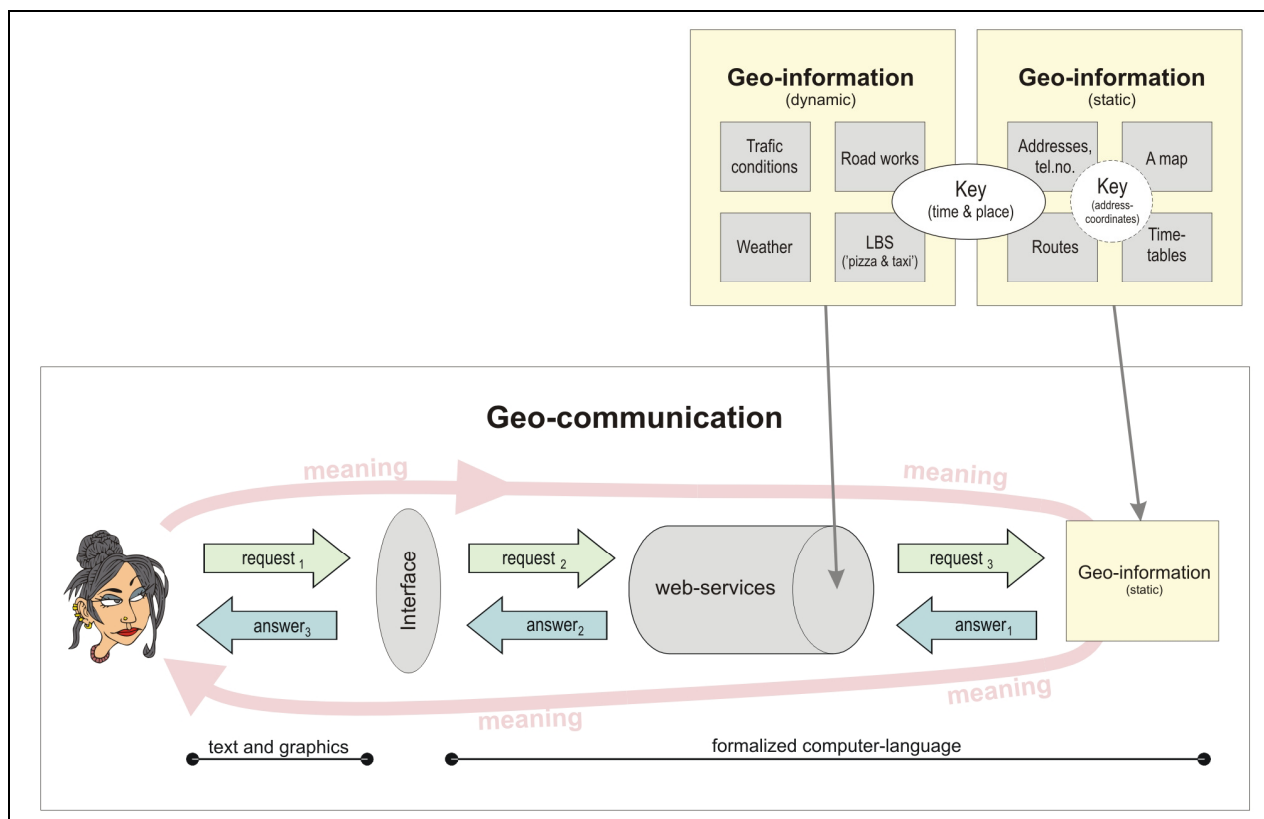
Geo-information
(dynamic)

Trafic conditions

Road works

Weather

LBS
('pizza & taxi')

Key
(time & place)

Geo-information
(static)

Addresses, tel.no.

A map

Key
(address-coordinates)

Routes

Time-tables

Geo-communication

meaning

meaning

request $_1$

Interface

request $_2$

web-services

request $_3$

Geo-information
(static)

answer$_3$

answer$_2$

answer$_1$

meaning

meaning

text and graphics

formalized computer-language